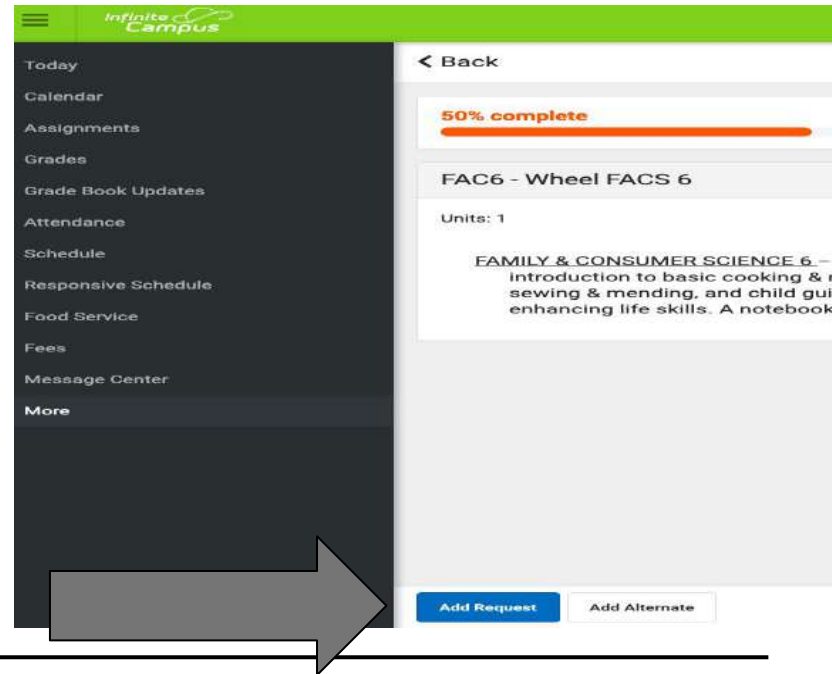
Infinite Campus

Today
Calendar
Assignments
Grades
Grade Book Updates
Attendance
Schedule
Responsive Schedule
Food Service
Fees
Message Center
More

< Back

50% complete

FAC6 - Wheel FACS 6

Units: 1

FAMILY & CONSUMER SCIENCE 6 – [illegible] introduction to basic cooking & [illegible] sewing & mending, and child gui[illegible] enhancing life skills. A notebook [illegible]

Add Request
Add Alternate